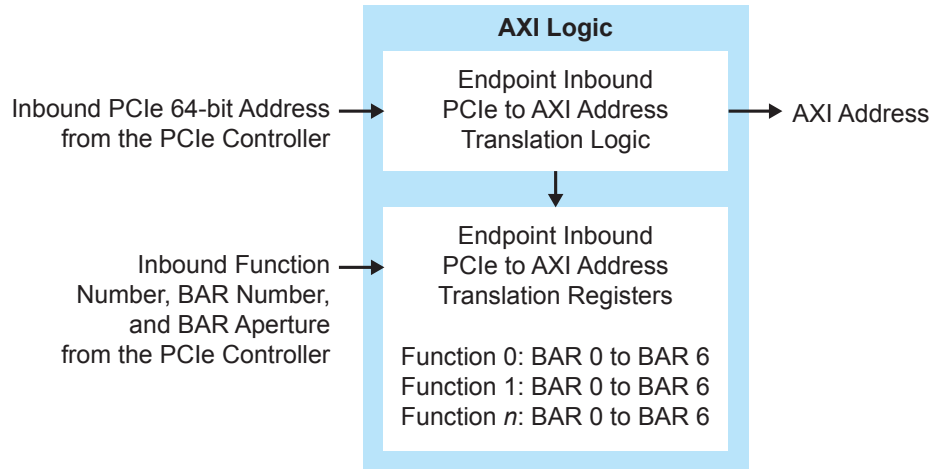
AXI Logic

Inbound PCIe 64-bit Address from the PCIe Controller

Endpoint Inbound PCIe to AXI Address Translation Logic

AXI Address

Inbound Function Number, BAR Number, and BAR Aperture from the PCIe Controller

Endpoint Inbound PCIe to AXI Address Translation Registers

Function 0: BAR 0 to BAR 6
Function 1: BAR 0 to BAR 6
Function $n$: BAR 0 to BAR 6